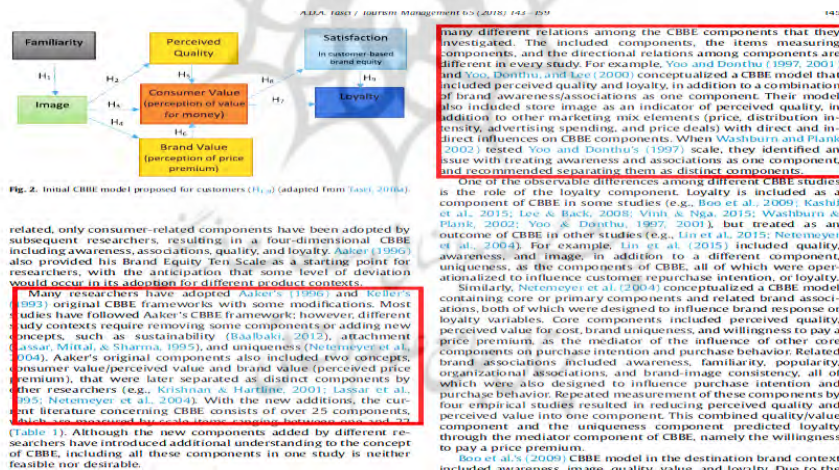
A.D.A. Tasci / Tourism Management 65 (2018) 143–159

Familiarity

Perceived Quality

Satisfaction
In customer-based brand equity

$H_1$

$H_2$

$H_3$

$H_4$

$H_5$

$H_6$

$H_7$

$H_8$

Image

Consumer Value (perception of value for money)

Loyalty

Brand Value (perception of price premium)

Fig. 2. Initial CBBE model proposed for customers ($H_{1-8}$) (adapted from Tasci, 2016).

related, only consumer-related components have been adopted by subsequent researchers, resulting in a four-dimensional CBBE including awareness, associations, quality, and loyalty. Aaker (1996) also provided his Brand Equity Ten Scale as a starting point for researchers, with the anticipation that some level of deviation would occur in its adoption for different product contexts.

Many researchers have adopted Aaker's (1996) and Keller's (1993) original CBBE frameworks with some modifications. Most studies have followed Aaker's CBBE framework; however, different study contexts require removing some components or adding new concepts, such as sustainability (Baalbaki, 2012), attachment (Lassar, Mittal, & Sharma, 1995), and uniqueness (Netemeyer et al., 2004). Aaker's original components also included two concepts, consumer value/perceived value and brand value (perceived price premium), that were later separated as distinct components by other researchers (e.g., Krishnan & Hartline, 2001; Lassar et al., 1995; Netemeyer et al., 2004). With the new additions, the current literature concerning CBBE consists of over 25 components, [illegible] (Table 1). Although the new components added by different researchers have introduced additional understanding to the concept of CBBE, including all these components in one study is neither feasible nor desirable.

many different relations among the CBBE components that they investigated. The included components, the items measuring components, and the directional relations among components are different in every study. For example, Yoo and Donthu (1997, 2001) and Yoo, Donthu, and Lee (2000) conceptualized a CBBE model that included perceived quality and loyalty, in addition to a combination of brand awareness/associations as one component. Their model also included store image as an indicator of perceived quality, in addition to other marketing mix elements (price, distribution intensity, advertising spending, and price deals) with direct and indirect influences on CBBE components. When Washburn and Plank (2002) tested Yoo and Donthu's (1997) scale, they identified an issue with treating awareness and associations as one component, and recommended separating them as distinct components.

One of the observable differences among different CBBE studies is the role of the loyalty component. Loyalty is included as a component of CBBE in some studies (e.g., Boo et al., 2009; Kashif et al., 2015; Lee & Back, 2008; Vinh & Nga, 2015; Washburn & Plank, 2002; Yoo & Donthu, 1997, 2001), but treated as an outcome of CBBE in other studies (e.g., Lin et al., 2015; Netemeyer et al., 2004). For example, Lin et al. (2015) included quality, awareness, and image, in addition to a different component, uniqueness, as the components of CBBE, all of which were operationalized to influence customer repurchase intention, or loyalty.

Similarly, Netemeyer et al. (2004) conceptualized a CBBE model containing core or primary components and related brand associations, both of which were designed to influence brand response or loyalty variables. Core components included perceived quality, perceived value for cost, brand uniqueness, and willingness to pay a price premium, as the mediator of the influence of other core components on purchase intention and purchase behavior. Related brand associations included awareness, familiarity, popularity, organizational associations, and brand-image consistency, all of which were also designed to influence purchase intention and purchase behavior. Repeated measurement of these components by four empirical studies resulted in reducing perceived quality and perceived value into one component. This combined quality/value component and the uniqueness component predicted loyalty through the mediator component of CBBE, namely the willingness to pay a price premium.

Boo et al.'s (2009) CBBE model in the destination brand context included awareness, image, quality, value, and loyalty. Due to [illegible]